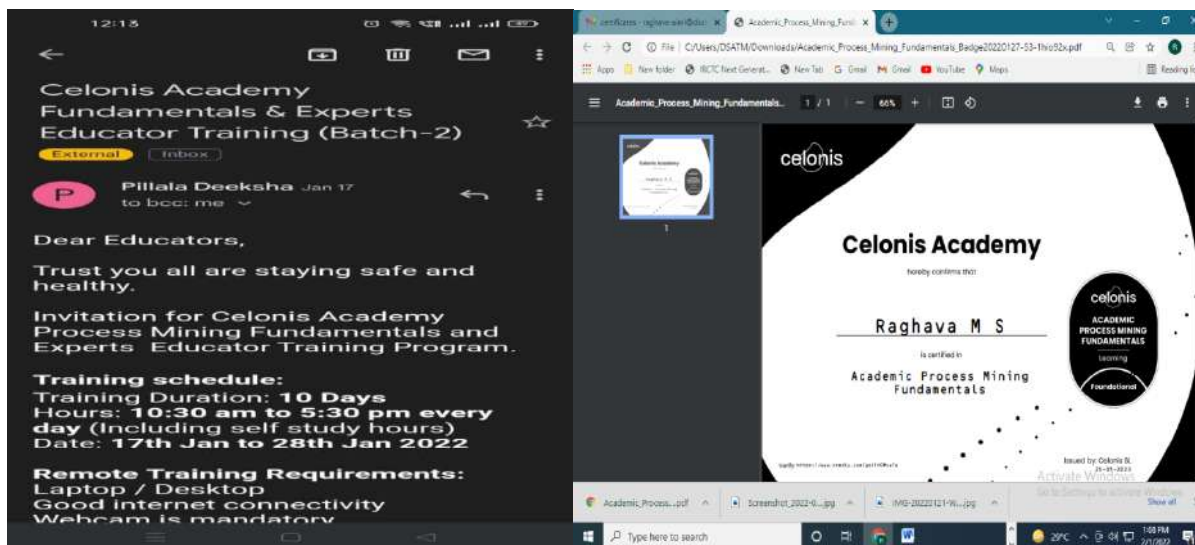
12:18

Celonis Academy Fundamentals & Experts Educator Training (Batch-2)

External Inbox

P Pillala Deeksha Jan 17
to bcc: me

Dear Educators,

Trust you all are staying safe and healthy.

Invitation for Celonis Academy Process Mining Fundamentals and Experts Educator Training Program.

**Training schedule:**
Training Duration: **10 Days**
Hours: **10:30 am to 5:30 pm every day** (Including self study hours)
Date: **17th Jan to 28th Jan 2022**

**Remote Training Requirements:**
Laptop / Desktop
Good internet connectivity
Webcam is mandatory

certificates - raghava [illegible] | Academic_Process_Mining_Fund... | +

File | C:/Users/DSATM/Downloads/Academic_Process_Mining_Fundamentals_Badge20220127-53-1hio92x.pdf

Apps | New folder | IRCTC Next Generat... | New Tab | Gmail | Gmail | YouTube | Maps | Reading list

Academic_Process_Mining_Fundamentals... 1 / 1 | — 66% +

1

celonis

Celonis Academy

hereby confirms that

Raghava M S

is certified in

Academic Process Mining Fundamentals

celonis
ACADEMIC PROCESS MINING FUNDAMENTALS
Learning
Foundational

Verify: https://www.credly.com/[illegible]

Issued by: Celonis SE
26-01-2022

Activate Windows
Go to Settings to activate Windows.

Academic_Process....pdf | Screenshot_2022-0....jpg | IMG-20220121-W....jpg | Show all

Type here to search

29°C 1:08 PM 2/1/2022